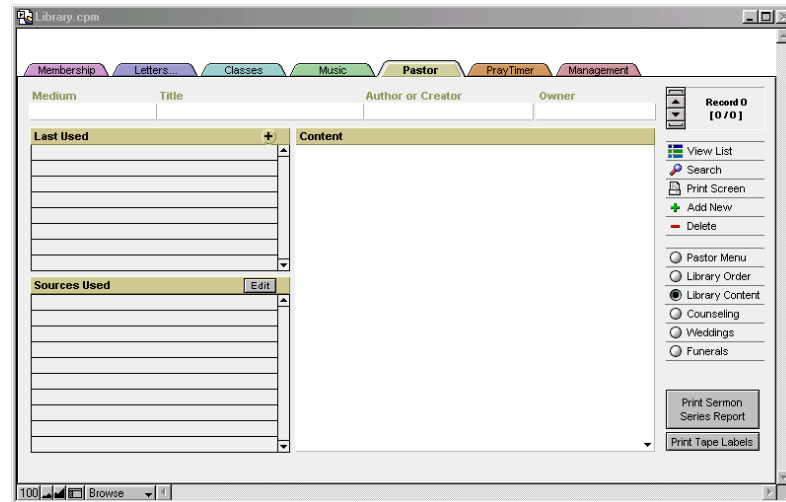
Library.cpm

Membership
Letters...
Classes
Music
Pastor
PrayTimer
Management

Medium
Title
Author or Creator
Owner

Record 0
[0 / 0]

Last Used
+
Content

View List
Search
Print Screen
Add New
Delete

Pastor Menu
Library Order
Library Content
Counseling
Weddings
Funerals

Sources Used
Edit

Print Sermon Series Report
Print Tape Labels

100
Browse